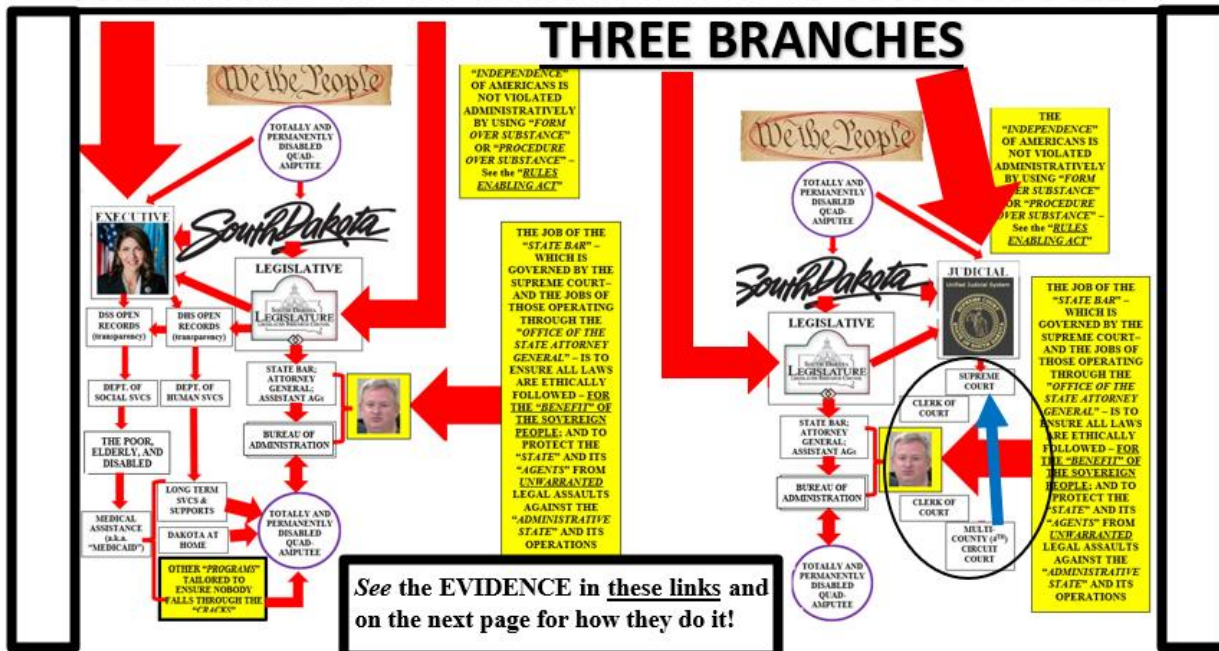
THREE BRANCHES

We the People

TOTALLY AND PERMANENTLY DISABLED QUAD-AMPUTEE

"INDEPENDENCE" OF AMERICANS IS NOT VIOLATED ADMINISTRATIVELY BY USING "FORM OVER SUBSTANCE" OR "PROCEDURE OVER SUBSTANCE" – See the "RULES ENABLING ACT"

EXECUTIVE

South Dakota

LEGISLATIVE

SOUTH DAKOTA LEGISLATURE

DSS OPEN RECORDS (transparency)

DHS OPEN RECORDS (transparency)

DEPT. OF SOCIAL SVCS

DEPT. OF HUMAN SVCS

THE POOR, ELDERLY, AND DISABLED

MEDICAL ASSISTANCE (a.k.a. "MEDICAID")

LONG TERM SVCS & SUPPORTS

DAKOTA AT HOME

OTHER "PROGRAMS" TAILORED TO ENSURE NOBODY FALLS THROUGH THE "CRACKS"

STATE BAR; ATTORNEY GENERAL; ASSISTANT AGs

BUREAU OF ADMINISTRATION

TOTALLY AND PERMANENTLY DISABLED QUAD-AMPUTEE

THE JOB OF THE "STATE BAR" – WHICH IS GOVERNED BY THE SUPREME COURT– AND THE JOBS OF THOSE OPERATING THROUGH THE "OFFICE OF THE STATE ATTORNEY GENERAL" – IS TO ENSURE ALL LAWS ARE ETHICALLY FOLLOWED – FOR THE "BENEFIT" OF THE SOVEREIGN PEOPLE; AND TO PROTECT THE "STATE" AND ITS "AGENTS" FROM UNWARRANTED LEGAL ASSAULTS AGAINST THE "ADMINISTRATIVE STATE" AND ITS OPERATIONS

See the EVIDENCE in these links and on the next page for how they do it!

We the People

TOTALLY AND PERMANENTLY DISABLED QUAD-AMPUTEE

THE "INDEPENDENCE" OF AMERICANS IS NOT VIOLATED ADMINISTRATIVELY BY USING "FORM OVER SUBSTANCE" OR "PROCEDURE OVER SUBSTANCE" – See the "RULES ENABLING ACT"

South Dakota

LEGISLATIVE

SOUTH DAKOTA LEGISLATURE

JUDICIAL

Unified Judicial System

SUPREME COURT

CLERK OF COURT

STATE BAR; ATTORNEY GENERAL; ASSISTANT AGs

BUREAU OF ADMINISTRATION

CLERK OF COURT

MULTI-COUNTY ($4^{TH}$) CIRCUIT COURT

TOTALLY AND PERMANENTLY DISABLED QUAD-AMPUTEE

THE JOB OF THE "STATE BAR" – WHICH IS GOVERNED BY THE SUPREME COURT– AND THE JOBS OF THOSE OPERATING THROUGH THE "OFFICE OF THE STATE ATTORNEY GENERAL" – IS TO ENSURE ALL LAWS ARE ETHICALLY FOLLOWED – FOR THE "BENEFIT" OF THE SOVEREIGN PEOPLE; AND TO PROTECT THE "STATE" AND ITS "AGENTS" FROM UNWARRANTED LEGAL ASSAULTS AGAINST THE "ADMINISTRATIVE STATE" AND ITS OPERATIONS